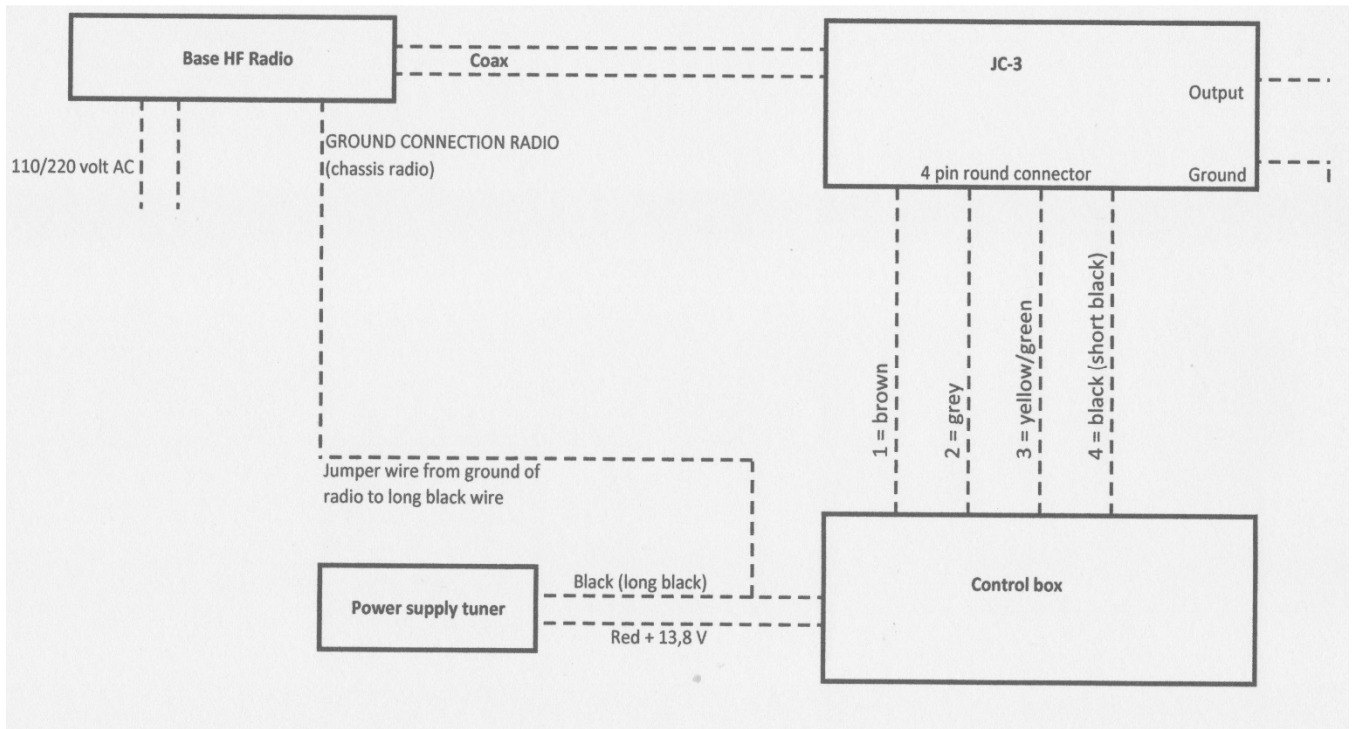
Base HF Radio

Coax

JC-3

Output

110/220 volt AC

GROUND CONNECTION RADIO (chassis radio)

4 pin round connector

Ground

1 = brown

2 = grey

3 = yellow/green

4 = black (short black)

Jumper wire from ground of radio to long black wire

Power supply tuner

Black (long black)

Red + 13,8 V

Control box